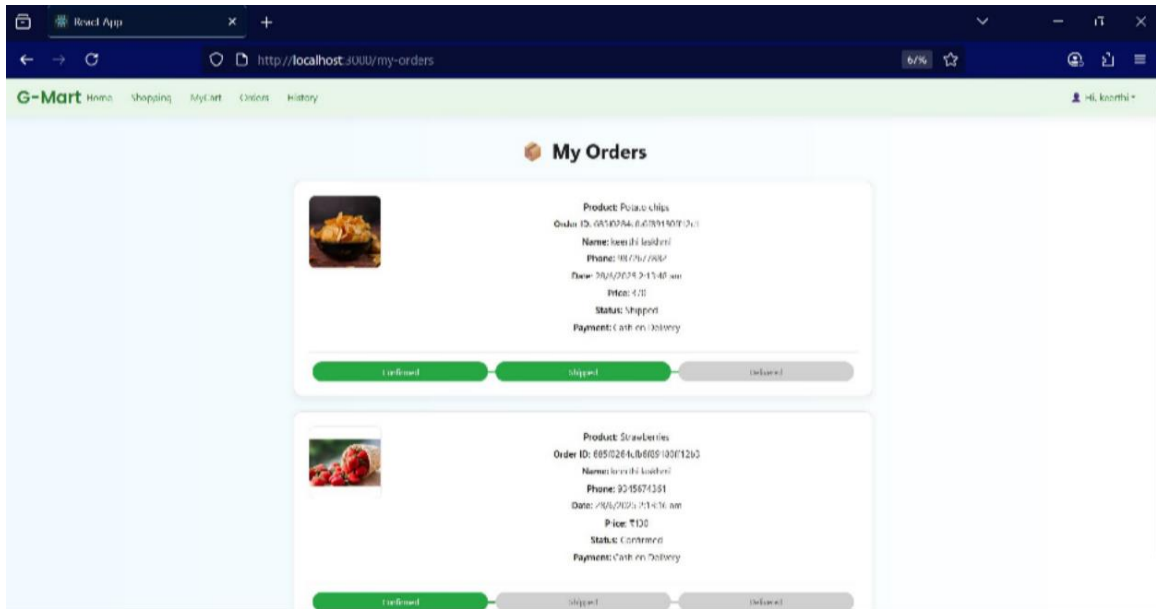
React App

http://localhost:3000/my-orders

67%

G-Mart Home Shopping MyCart Orders History

Hi, keerthi

My Orders

Product: Potato chips
Order ID: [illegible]
Name: keerthi lasideri
Phone: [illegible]
Date: 20/5/2025 2:13:40 am
Price: ₹70
Status: Shipped
Payment: Cash on Delivery

Confirmed Shipped Delivered

Product: Strawberries
Order ID: 685f8264cfb6f89100f12b3
Name: keerthi lasideri
Phone: 9345674361
Date: 20/5/2025 2:14:36 am
Price: ₹130
Status: Confirmed
Payment: Cash on Delivery

Confirmed Shipped Delivered